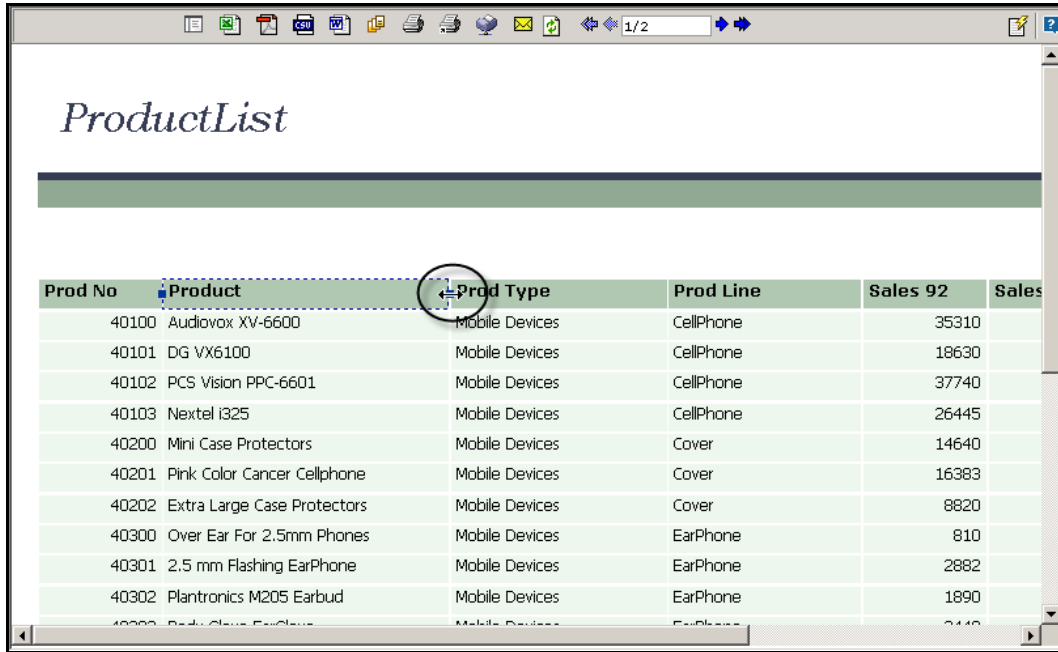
1/2

ProductList

| Prod No | Product | Prod Type | Prod Line | Sales 92 | Sales |
|---|---|---|---|---|---|
| 40100 | Audiovox XV-6600 | Mobile Devices | CellPhone | 35310 | |
| 40101 | DG VX6100 | Mobile Devices | CellPhone | 18630 | |
| 40102 | PCS Vision PPC-6601 | Mobile Devices | CellPhone | 37740 | |
| 40103 | Nextel i325 | Mobile Devices | CellPhone | 26445 | |
| 40200 | Mini Case Protectors | Mobile Devices | Cover | 14640 | |
| 40201 | Pink Color Cancer Cellphone | Mobile Devices | Cover | 16383 | |
| 40202 | Extra Large Case Protectors | Mobile Devices | Cover | 8820 | |
| 40300 | Over Ear For 2.5mm Phones | Mobile Devices | EarPhone | 810 | |
| 40301 | 2.5 mm Flashing EarPhone | Mobile Devices | EarPhone | 2882 | |
| 40302 | Plantronics M205 Earbud | Mobile Devices | EarPhone | 1890 | |
| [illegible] | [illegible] | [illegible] | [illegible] | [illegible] | |